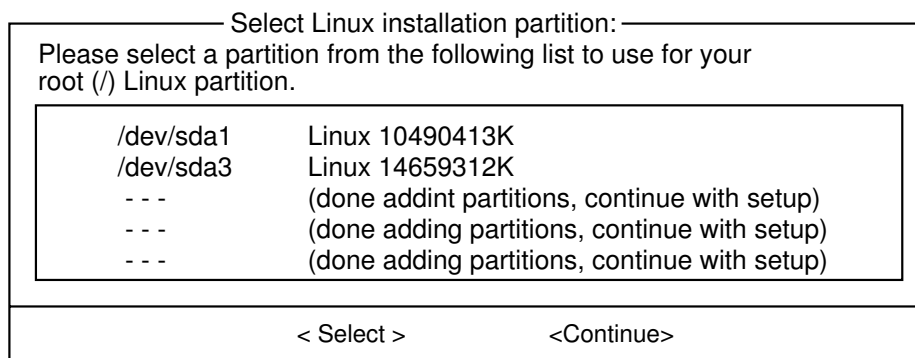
Select Linux installation partition:

Please select a partition from the following list to use for your root (/) Linux partition.

/dev/sda1 Linux 10490413K
/dev/sda3 Linux 14659312K
- - - (done addint partitions, continue with setup)
- - - (done adding partitions, continue with setup)
- - - (done adding partitions, continue with setup)

< Select > <Continue>